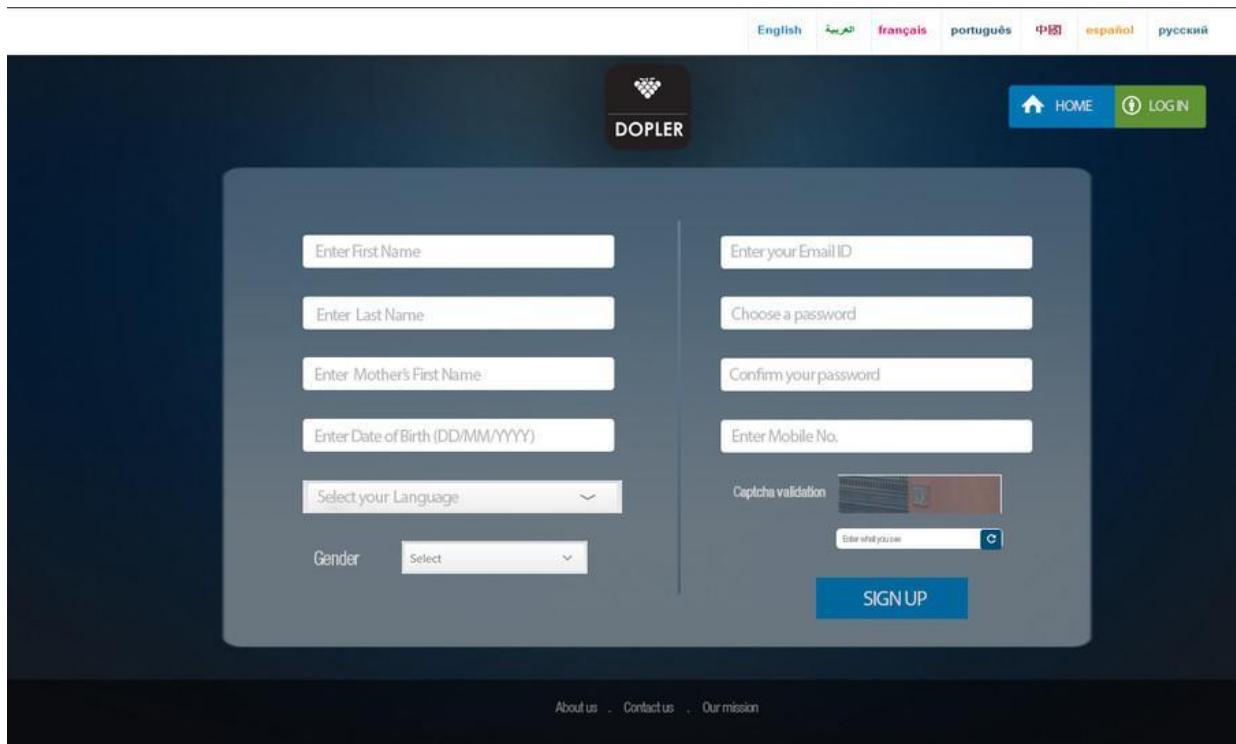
English العربية français português 中国 español русский

DOPLER

HOME LOG IN

Enter First Name

Enter Last Name

Enter Mother's First Name

Enter Date of Birth (DD/MM/YYYY)

Select your Language

Gender Select

Enter your Email ID

Choose a password

Confirm your password

Enter Mobile No.

Captcha validation

Enter what you see

SIGN UP

About us . Contact us . Our mission